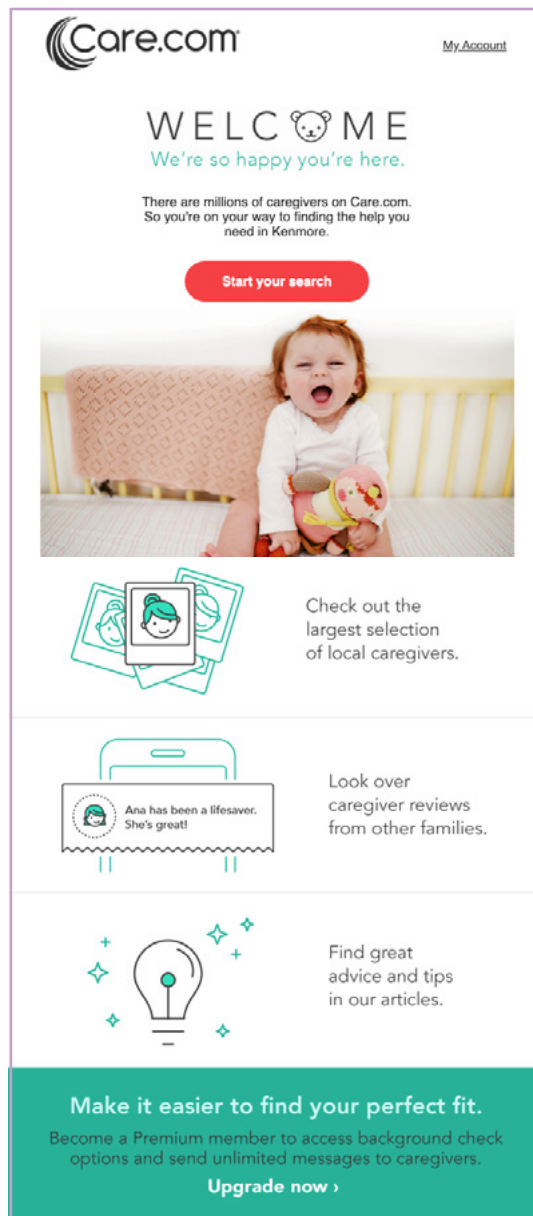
Care.com

My Account

WELC ME

We're so happy you're here.

There are millions of caregivers on Care.com. So you're on your way to finding the help you need in Kenmore.

Start your search

Check out the largest selection of local caregivers.

Ana has been a lifesaver. She's great!

Look over caregiver reviews from other families.

Find great advice and tips in our articles.

Make it easier to find your perfect fit.

Become a Premium member to access background check options and send unlimited messages to caregivers.

Upgrade now ›